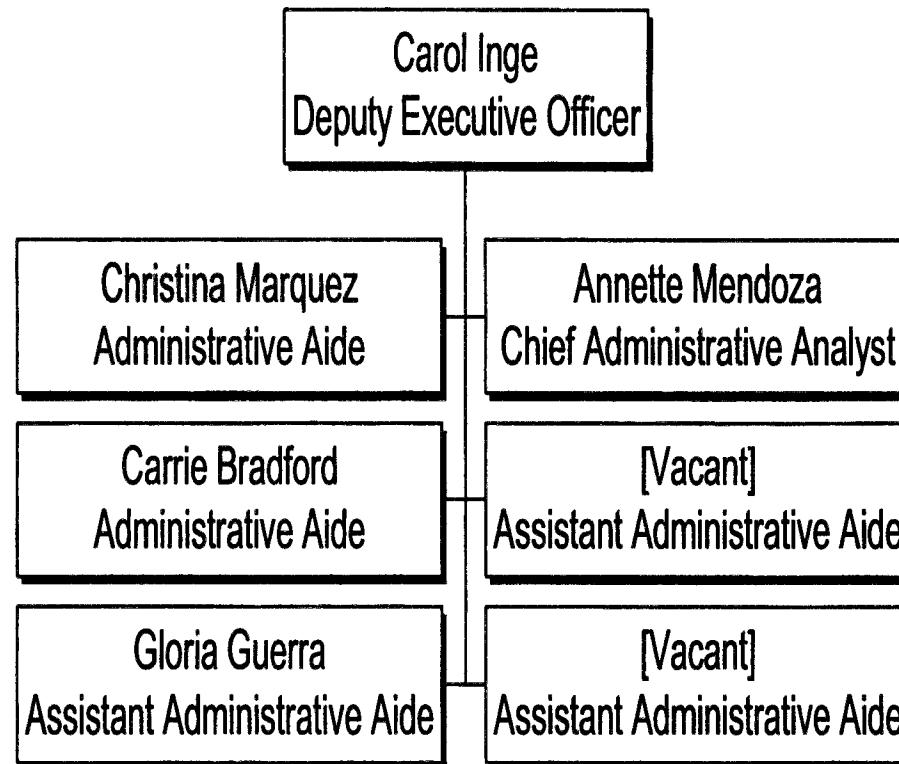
Carol Inge
Deputy Executive Officer

Christina Marquez
Administrative Aide

Annette Mendoza
Chief Administrative Analyst

Carrie Bradford
Administrative Aide

[Vacant]
Assistant Administrative Aide

Gloria Guerra
Assistant Administrative Aide

[Vacant]
Assistant Administrative Aide